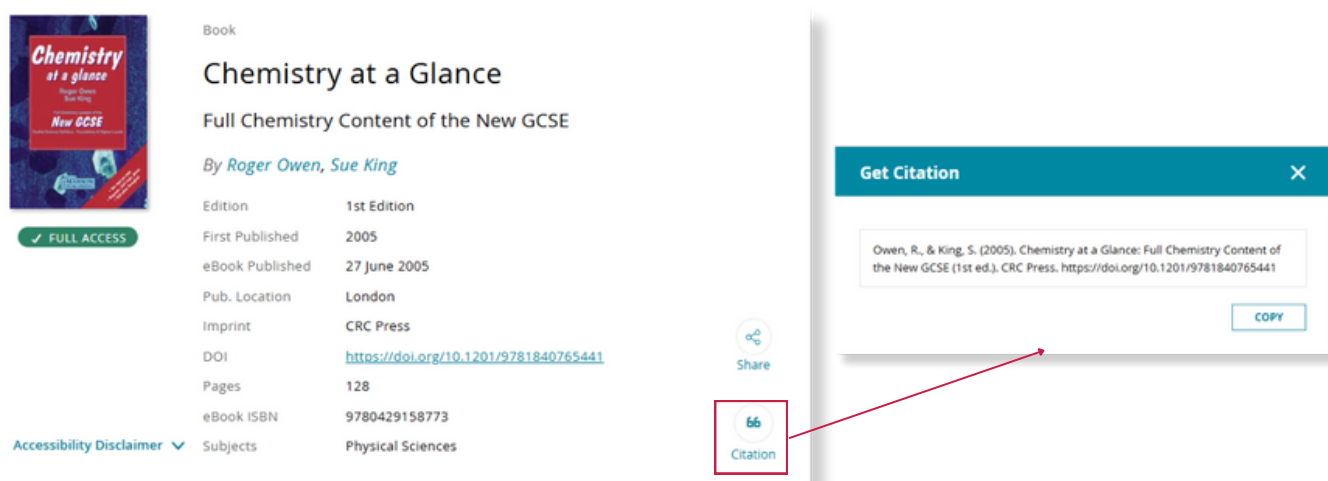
Chemistry at a glance
Roger Owen
Sue King
New GCSE

✓ FULL ACCESS

Book

Chemistry at a Glance

Full Chemistry Content of the New GCSE

By Roger Owen, Sue King

| Edition | 1st Edition |
|---|---|
| First Published | 2005 |
| eBook Published | 27 June 2005 |
| Pub. Location | London |
| Imprint | CRC Press |
| DOI | https://doi.org/10.1201/9781840765441 |
| Pages | 128 |
| eBook ISBN | 9780429158773 |
| Subjects | Physical Sciences |

Accessibility Disclaimer

Share

Citation

Get Citation

Owen, R., & King, S. (2005). Chemistry at a Glance: Full Chemistry Content of the New GCSE (1st ed.). CRC Press. https://doi.org/10.1201/9781840765441

COPY